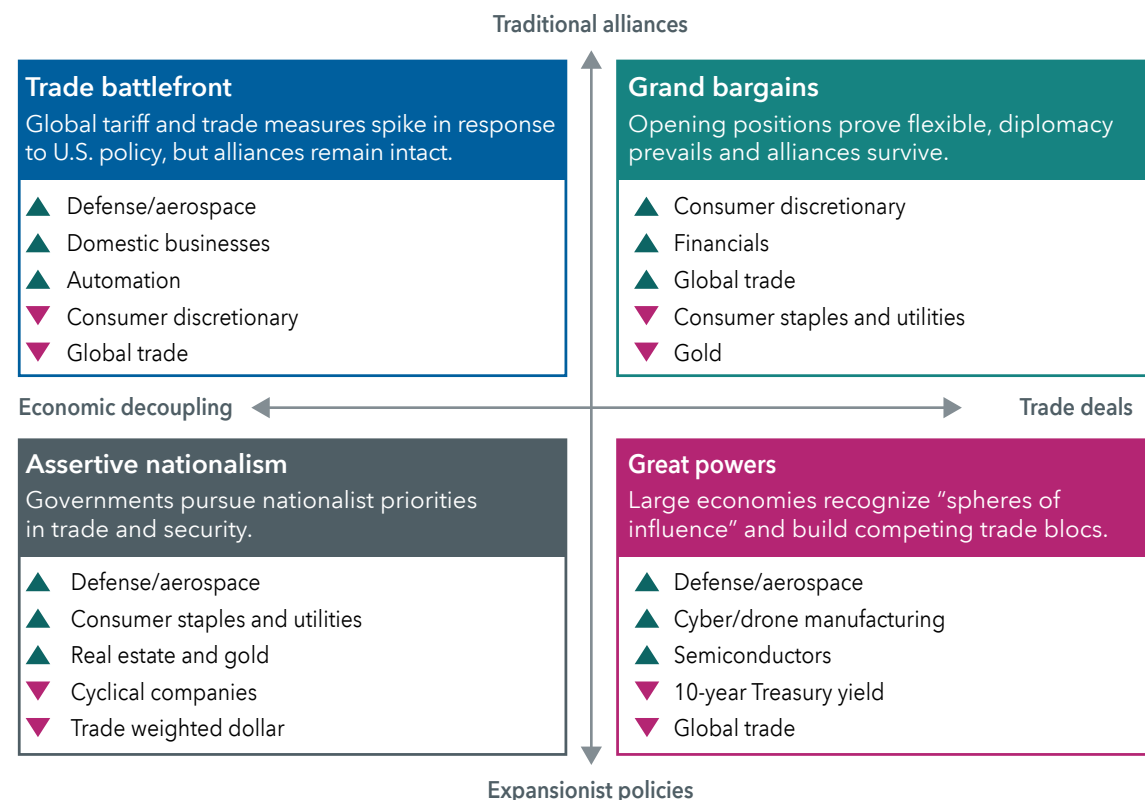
Traditional alliances

Trade battlefront
Global tariff and trade measures spike in response to U.S. policy, but alliances remain intact.

▲ Defense/aerospace
▲ Domestic businesses
▲ Automation
▼ Consumer discretionary
▼ Global trade

Grand bargains
Opening positions prove flexible, diplomacy prevails and alliances survive.

▲ Consumer discretionary
▲ Financials
▲ Global trade
▼ Consumer staples and utilities
▼ Gold

Economic decoupling

Trade deals

Assertive nationalism
Governments pursue nationalist priorities in trade and security.

▲ Defense/aerospace
▲ Consumer staples and utilities
▲ Real estate and gold
▼ Cyclical companies
▼ Trade weighted dollar

Great powers
Large economies recognize "spheres of influence" and build competing trade blocs.

▲ Defense/aerospace
▲ Cyber/drone manufacturing
▲ Semiconductors
▼ 10-year Treasury yield
▼ Global trade

Expansionist policies